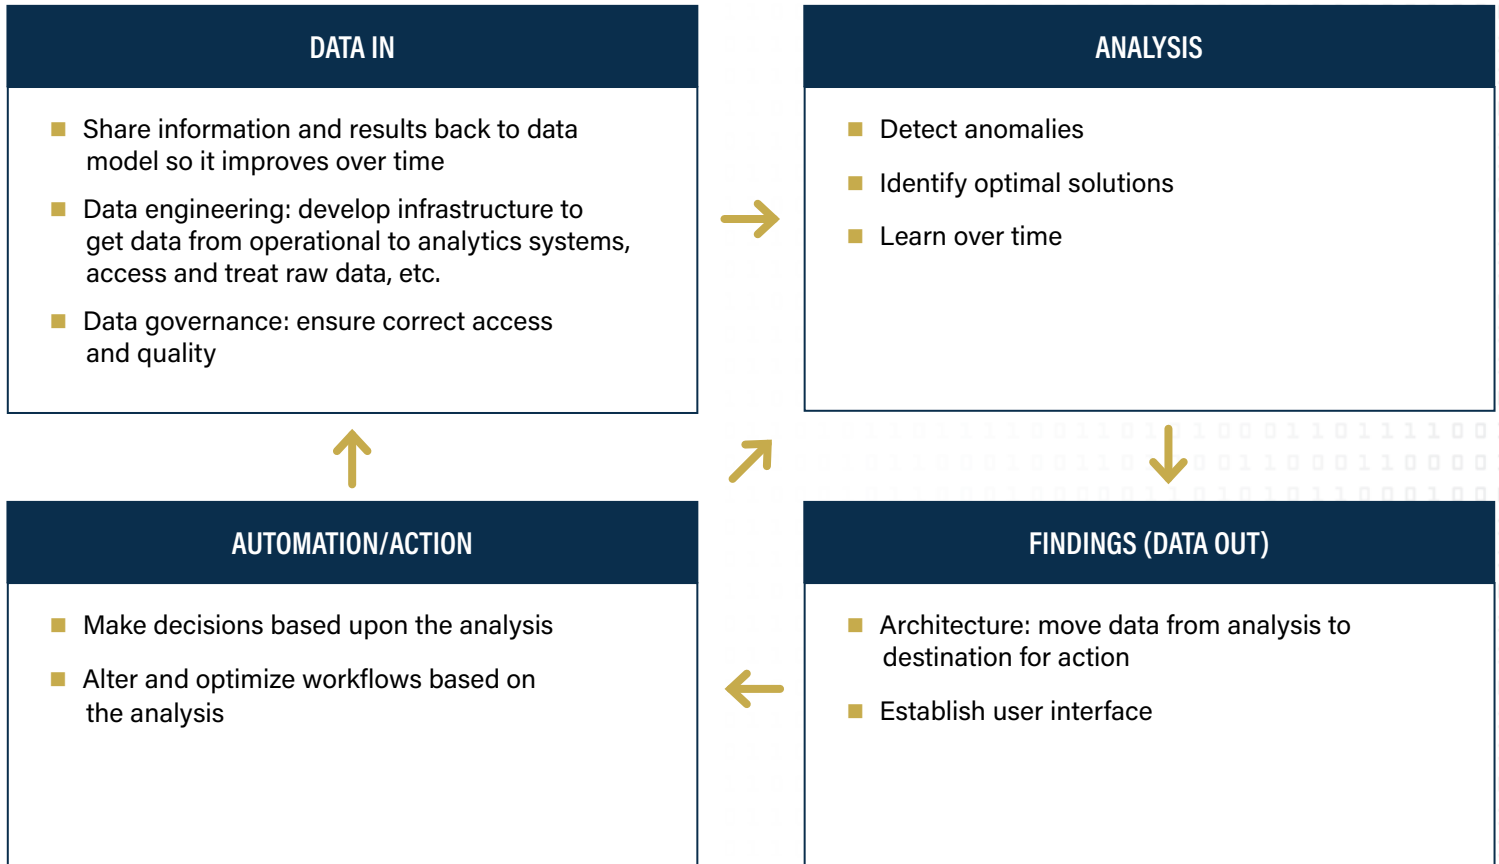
DATA IN

■ Share information and results back to data model so it improves over time

■ Data engineering: develop infrastructure to get data from operational to analytics systems, access and treat raw data, etc.

■ Data governance: ensure correct access and quality

ANALYSIS

■ Detect anomalies

■ Identify optimal solutions

■ Learn over time

AUTOMATION/ACTION

■ Make decisions based upon the analysis

■ Alter and optimize workflows based on the analysis

FINDINGS (DATA OUT)

■ Architecture: move data from analysis to destination for action

■ Establish user interface